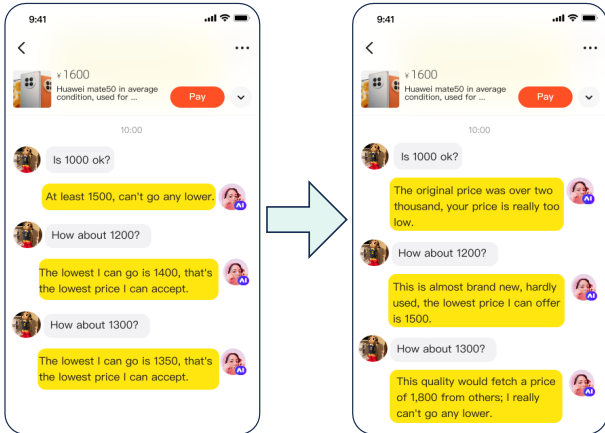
9:41

¥1600

Huawei mate50 in average condition, used for ...

Pay

10:00

Is 1000 ok?

At least 1500, can't go any lower.

AI

How about 1200?

The lowest I can go is 1400, that's the lowest price I can accept.

AI

How about 1300?

The lowest I can go is 1350, that's the lowest price I can accept.

AI

9:41

¥1600

Huawei mate50 in average condition, used for ...

Pay

10:00

Is 1000 ok?

The original price was over two thousand, your price is really too low.

AI

How about 1200?

This is almost brand new, hardly used, the lowest price I can offer is 1500.

AI

How about 1300?

This quality would fetch a price of 1,800 from others; I really can't go any lower.

AI